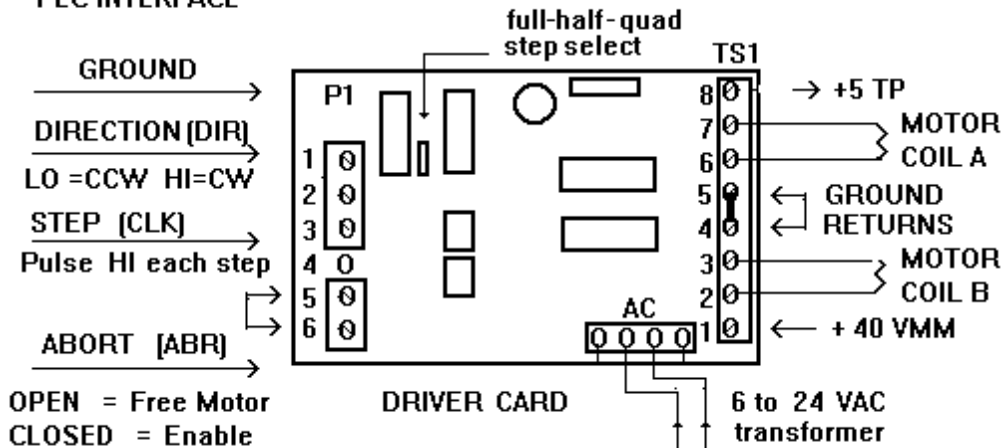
PLC INTERFACE

full-half-quad step select

TS1

GROUND

P1

DIRECTION (DIR)

LO =CCW HI=CW

STEP (CLK)

Pulse HI each step

ABORT (ABR)

OPEN = Free Motor
CLOSED = Enable

1
2
3
4
5
6

8
7
6
5
4
3
2
1

→ +5 TP

MOTOR COIL A

GROUND RETURNS

MOTOR COIL B

← + 40 VMM

AC

DRIVER CARD

6 to 24 VAC transformer